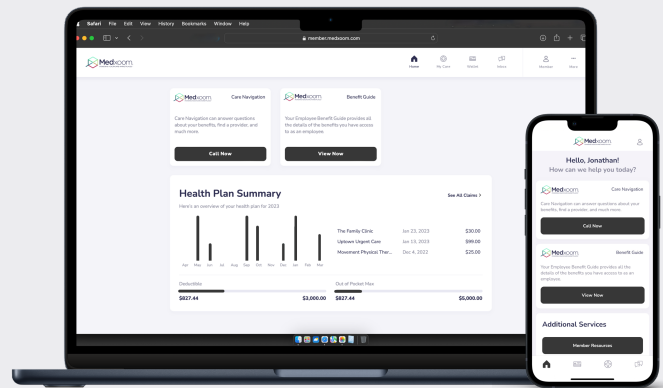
Safari File Edit View History Bookmarks Window Help

member.medxoom.com

Medxoom

Home My Care Wallet Inbox Member More

Medxoom Care Navigation

Care Navigation can answer questions about your benefits, find a provider, and much more.

Call Now

Medxoom Benefit Guide

Your Employee Benefit Guide provides all the details of the benefits you have access to as an employee.

View Now

Health Plan Summary

Here's an overview of your health plan for 2023

See All Claims >

Apr May Jun Jul Aug Sep Oct Nov Dec Jan Feb Mar

| | | |
|---|---|---|
| The Family Clinic | Jun 23, 2023 | $30.00 |
| Uptown Urgent Care | Jun 13, 2023 | $99.00 |
| Movement Physical Ther... | Dec 4, 2022 | $25.00 |

Deductible
$827.44 $3,000.00

Out of Pocket Max
$827.44 $5,000.00

Medxoom

Hello, Jonathan!
How can we help you today?

Medxoom Care Navigation

Care Navigation can answer questions about your benefits, find a provider, and much more.

Call Now

Medxoom Benefit Guide

Your Employee Benefit Guide provides all the details of the benefits you have access to as an employee.

View Now

Additional Services

Member Resources